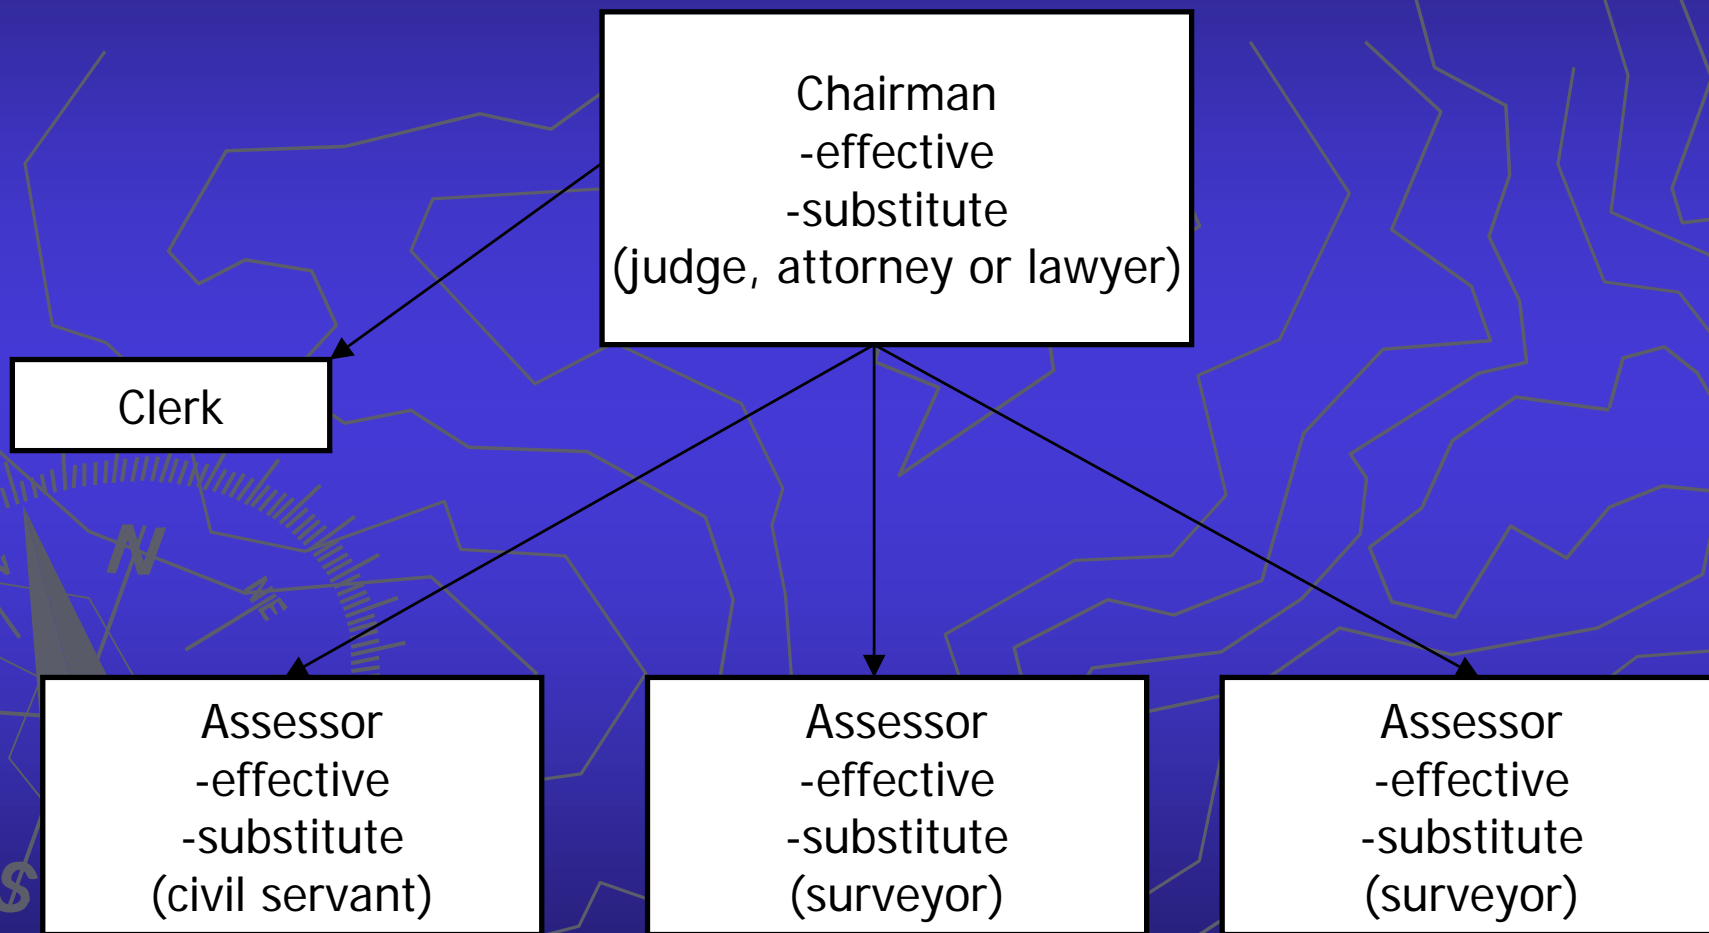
Chairman
-effective
-substitute
(judge, attorney or lawyer)

Clerk

Assessor
-effective
-substitute
(civil servant)

Assessor
-effective
-substitute
(surveyor)

Assessor
-effective
-substitute
(surveyor)